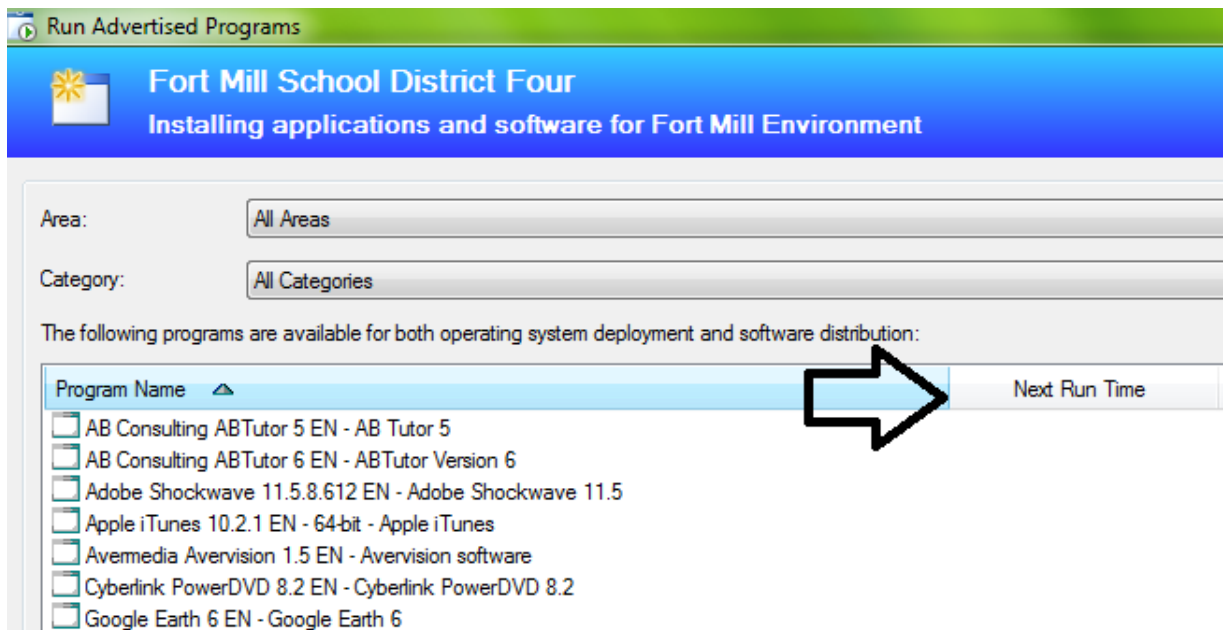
Run Advertised Programs

Fort Mill School District Four
Installing applications and software for Fort Mill Environment

Area: All Areas

Category: All Categories

The following programs are available for both operating system deployment and software distribution:

| Program Name | Next Run Time |
|---|---|
| AB Consulting ABTutor 5 EN - AB Tutor 5 | |
| AB Consulting ABTutor 6 EN - ABTutor Version 6 | |
| Adobe Shockwave 11.5.8.612 EN - Adobe Shockwave 11.5 | |
| Apple iTunes 10.2.1 EN - 64-bit - Apple iTunes | |
| Avermedia Avervision 1.5 EN - Avervision software | |
| Cyberlink PowerDVD 8.2 EN - Cyberlink PowerDVD 8.2 | |
| Google Earth 6 EN - Google Earth 6 | |